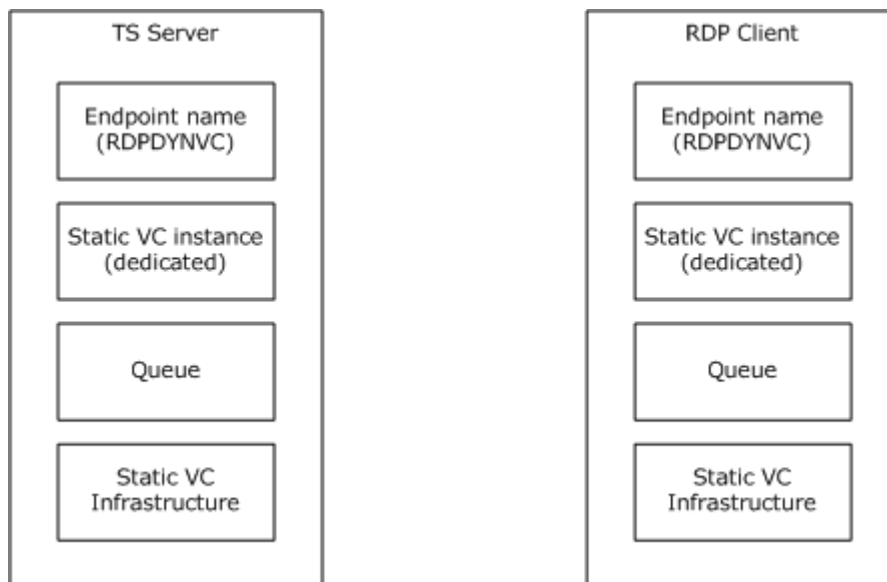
TS Server

Endpoint name (RDPDYNVC)

Static VC instance (dedicated)

Queue

Static VC Infrastructure

RDP Client

Endpoint name (RDPDYNVC)

Static VC instance (dedicated)

Queue

Static VC Infrastructure